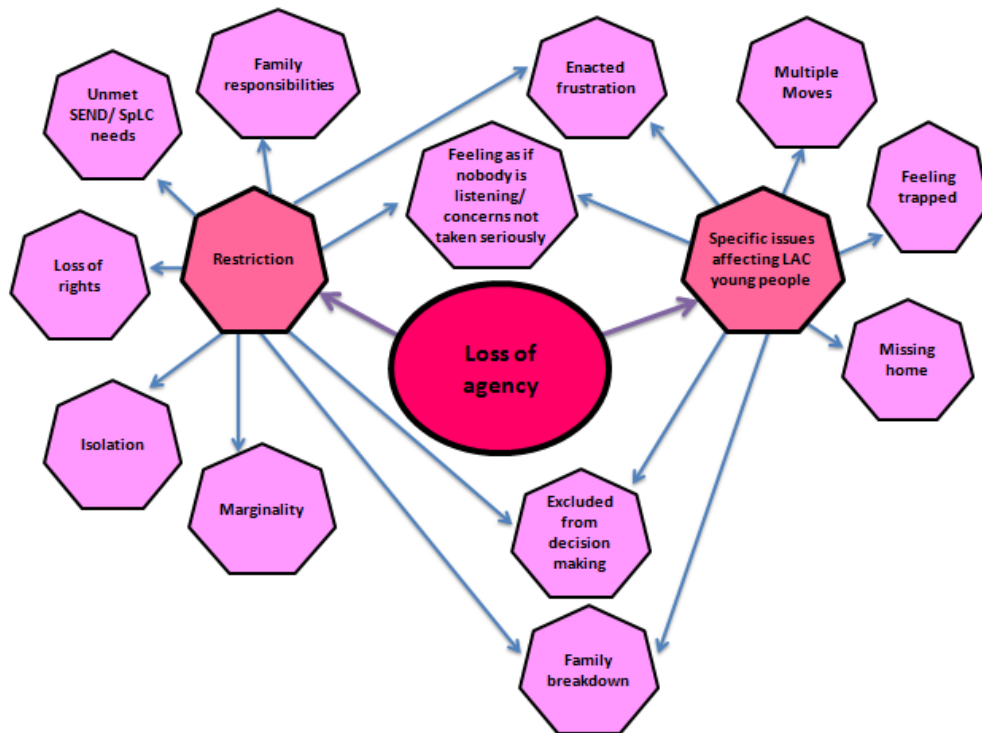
Family responsibilities

Unmet SEND/ SpLC needs

Enacted frustration

Multiple Moves

Feeling as if nobody is listening/ concerns not taken seriously

Feeling trapped

Restriction

Specific issues affecting LAC young people

Loss of rights

Loss of agency

Missing home

Isolation

Marginality

Excluded from decision making

Family breakdown